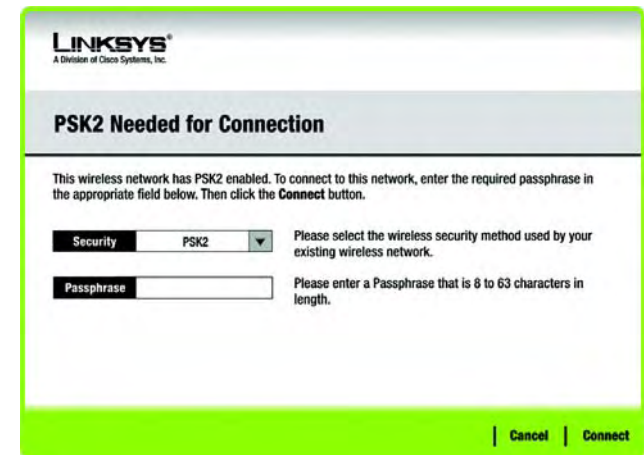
LINKSYS®
A Division of Cisco Systems, Inc.

PSK2 Needed for Connection

This wireless network has PSK2 enabled. To connect to this network, enter the required passphrase in the appropriate field below. Then click the Connect button.

Security PSK2

Please select the wireless security method used by your existing wireless network.

Passphrase

Please enter a Passphrase that is 8 to 63 characters in length.

Cancel Connect